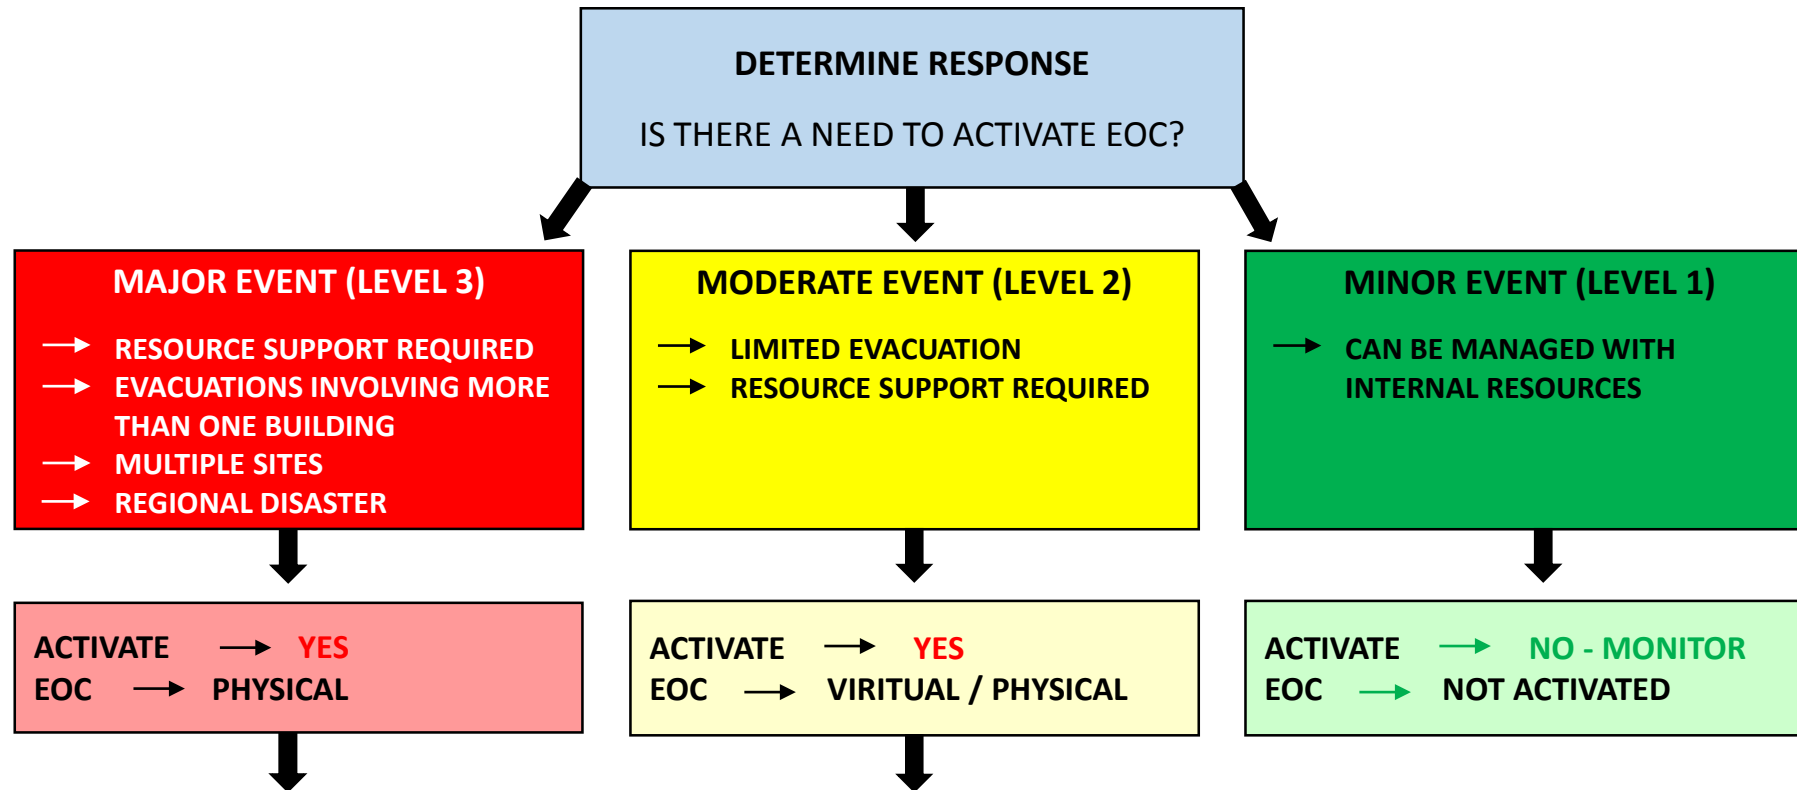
DETERMINE RESPONSE

IS THERE A NEED TO ACTIVATE EOC?

MAJOR EVENT (LEVEL 3)

→ RESOURCE SUPPORT REQUIRED
→ EVACUATIONS INVOLVING MORE THAN ONE BUILDING
→ MULTIPLE SITES
→ REGIONAL DISASTER

MODERATE EVENT (LEVEL 2)

→ LIMITED EVACUATION
→ RESOURCE SUPPORT REQUIRED

MINOR EVENT (LEVEL 1)

→ CAN BE MANAGED WITH INTERNAL RESOURCES

ACTIVATE → YES
EOC → PHYSICAL

ACTIVATE → YES
EOC → VIRITUAL / PHYSICAL

ACTIVATE → NO - MONITOR
EOC → NOT ACTIVATED